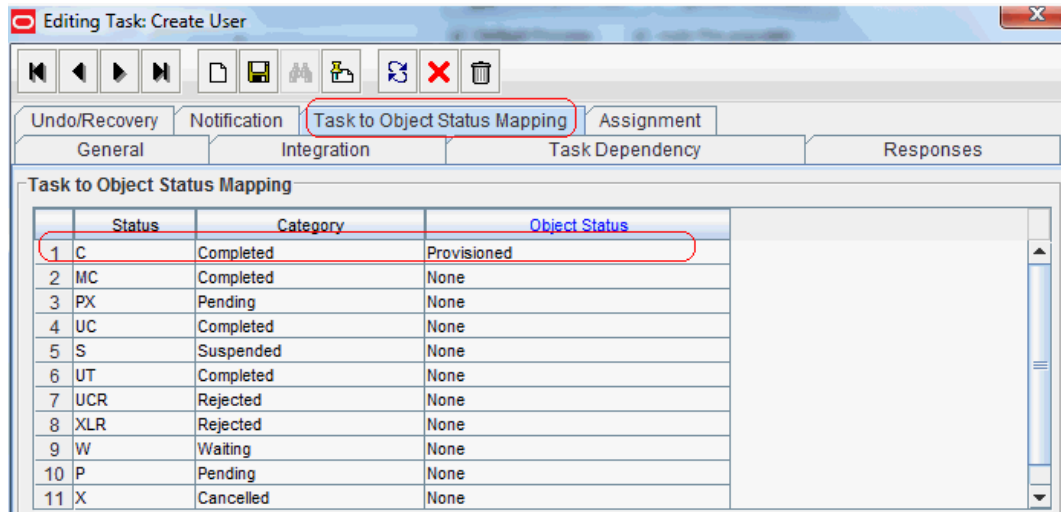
Editing Task: Create User

Undo/Recovery | Notification | Task to Object Status Mapping | Assignment
General | Integration | Task Dependency | Responses

Task to Object Status Mapping

| | Status | Category | Object Status |
|---|---|---|---|
| 1 | C | Completed | Provisioned |
| 2 | MC | Completed | None |
| 3 | PX | Pending | None |
| 4 | UC | Completed | None |
| 5 | S | Suspended | None |
| 6 | UT | Completed | None |
| 7 | UCR | Rejected | None |
| 8 | XLR | Rejected | None |
| 9 | W | Waiting | None |
| 10 | P | Pending | None |
| 11 | X | Cancelled | None |